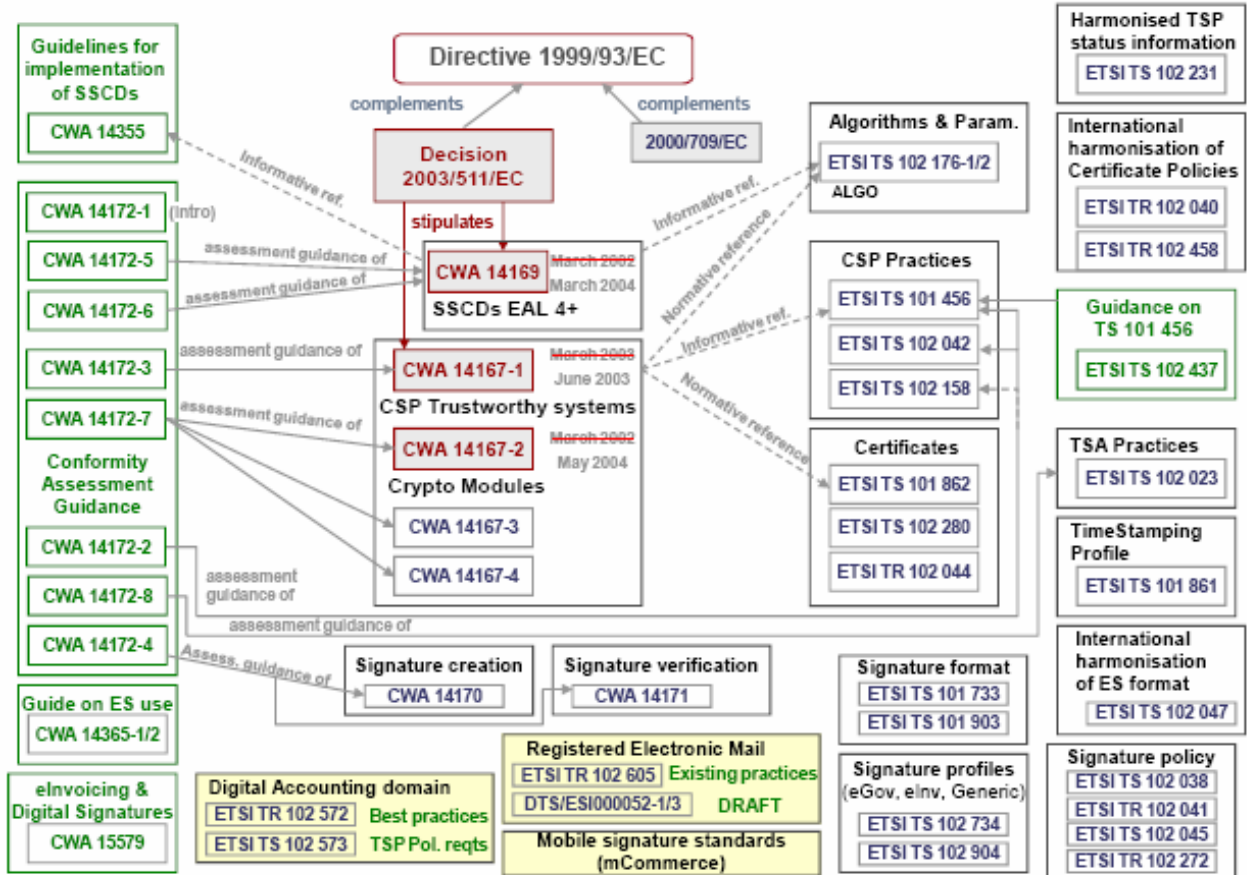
Guidelines for implementation of SSCDs

CWA 14355

Directive 1999/93/EC

complements

complements

Decision 2003/511/EC

2000/709/EC

Informative ref.

stipulates

CWA 14172-1 (intro)

CWA 14172-5

CWA 14172-6

CWA 14172-3

CWA 14172-7

Conformity Assessment Guidance

CWA 14172-2

CWA 14172-8

CWA 14172-4

Guide on ES use

CWA 14365-1/2

eInvoicing & Digital Signatures

CWA 15579

assessment guidance of

assessment guidance of

assessment guidance of

assessment guidance of

assessment guidance of

assessment guidance of

Assess. guidance of

CWA 14169 ~~March 2002~~ March 2004

SSCDs EAL 4+

CWA 14167-1 ~~March 2003~~ June 2003

CSP Trustworthy systems

CWA 14167-2 ~~March 2002~~ May 2004

Crypto Modules

CWA 14167-3

CWA 14167-4

Algorithms & Param.

ETSI TS 102 176-1/2

ALGO

Informative ref.

Normative reference

Informative ref.

Normative reference

CSP Practices

ETSI TS 101 456

ETSI TS 102 042

ETSI TS 102 158

Certificates

ETSI TS 101 862

ETSI TS 102 280

ETSI TR 102 044

Harmonised TSP status information

ETSI TS 102 231

International harmonisation of Certificate Policies

ETSI TR 102 040

ETSI TR 102 458

Guidance on TS 101 456

ETSI TS 102 437

TSA Practices

ETSI TS 102 023

TimeStamping Profile

ETSI TS 101 861

International harmonisation of ES format

ETSI TS 102 047

Signature creation

CWA 14170

Signature verification

CWA 14171

Signature format

ETSI TS 101 733

ETSI TS 101 903

Signature profiles (eGov, eInv, Generic)

ETSI TS 102 734

ETSI TS 102 904

Signature policy

ETSI TS 102 038

ETSI TR 102 041

ETSI TS 102 045

ETSI TR 102 272

Digital Accounting domain

ETSI TR 102 572 Best practices

ETSI TS 102 573 TSP Pol. reqts

Registered Electronic Mail

ETSI TR 102 605 Existing practices

DTS/ESI000052-1/3 DRAFT

Mobile signature standards (mCommerce)